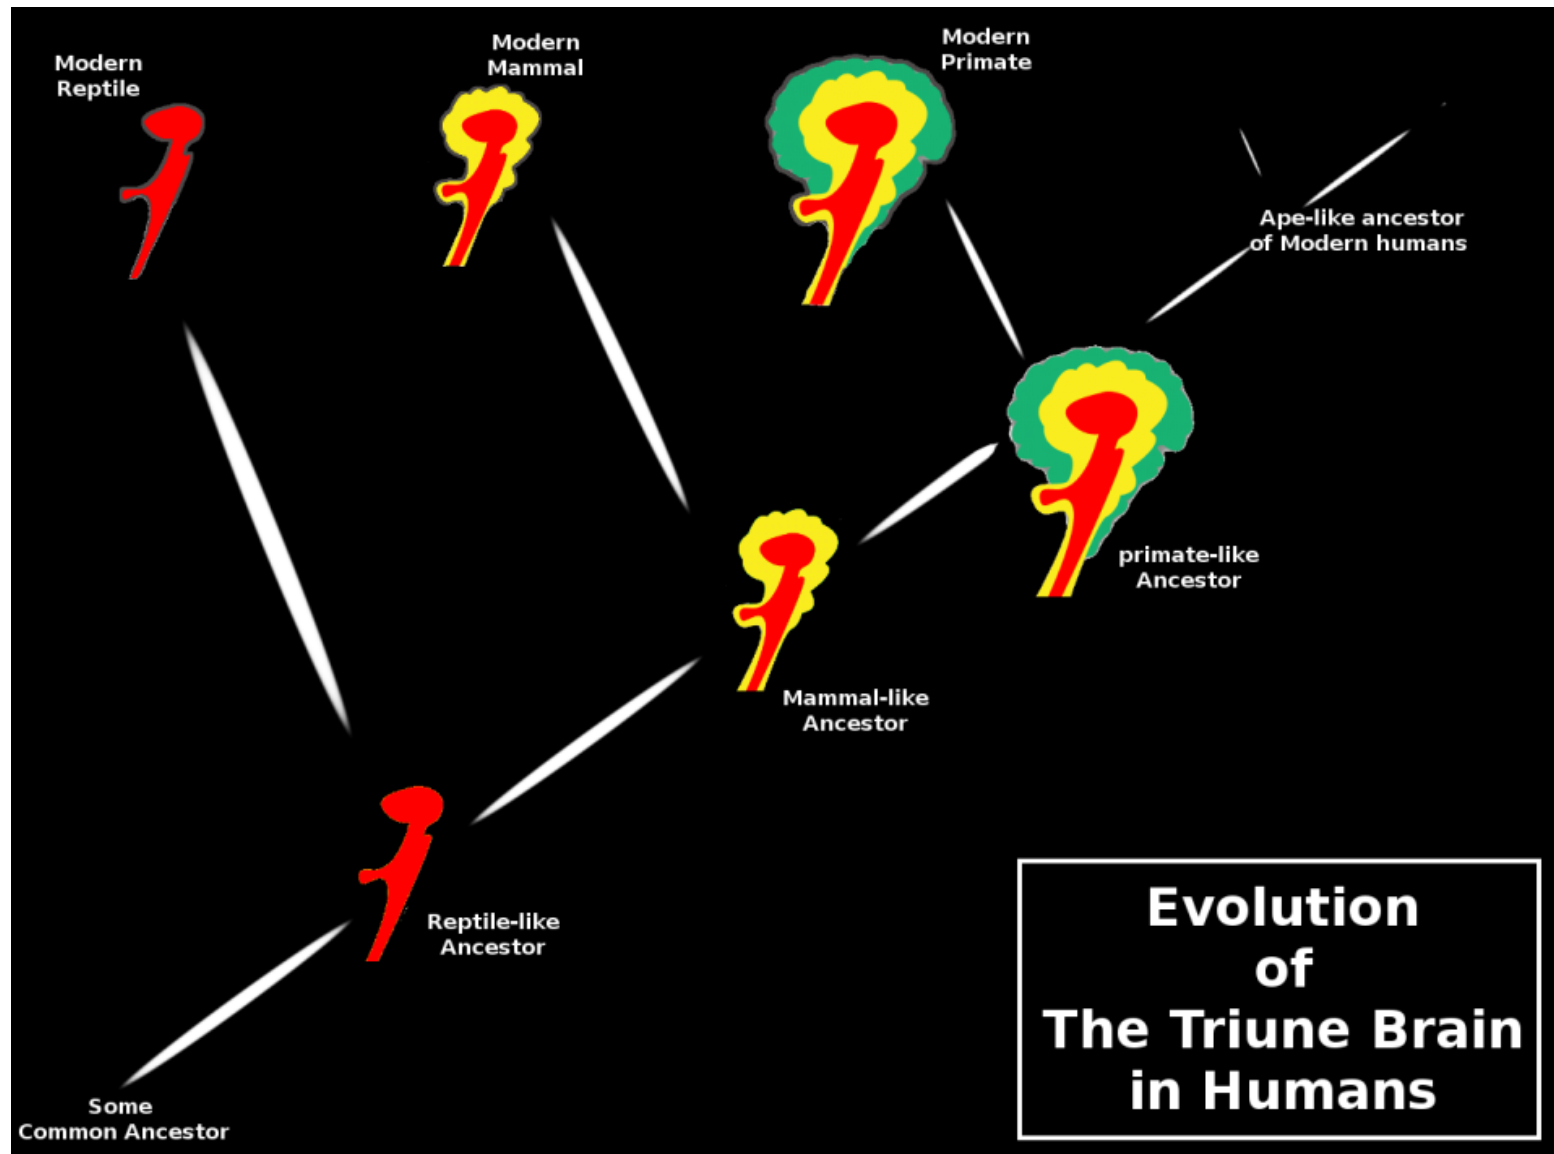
Modern Reptile

Modern Mammal

Modern Primate

Ape-like ancestor of Modern humans

primate-like Ancestor

Mammal-like Ancestor

Reptile-like Ancestor

Some Common Ancestor

Evolution of The Triune Brain in Humans